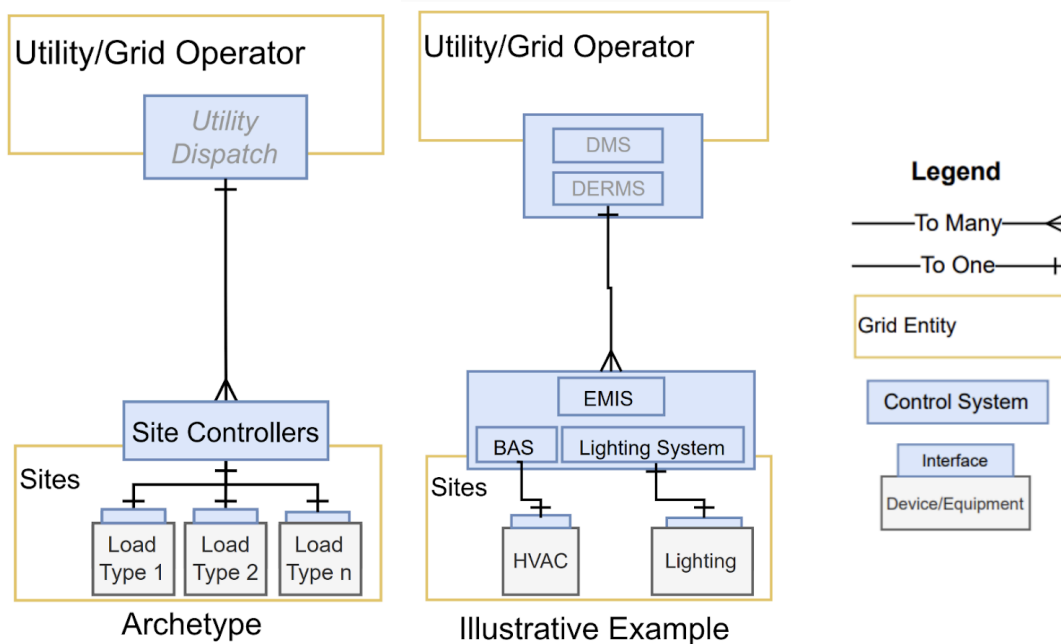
Utility/Grid Operator

Utility Dispatch

Site Controllers

Sites

Load Type 1

Load Type 2

Load Type n

Archetype

Utility/Grid Operator

DMS

DERMS

EMIS

BAS

Lighting System

Sites

HVAC

Lighting

Illustrative Example

Legend

To Many

To One

Grid Entity

Control System

Interface

Device/Equipment